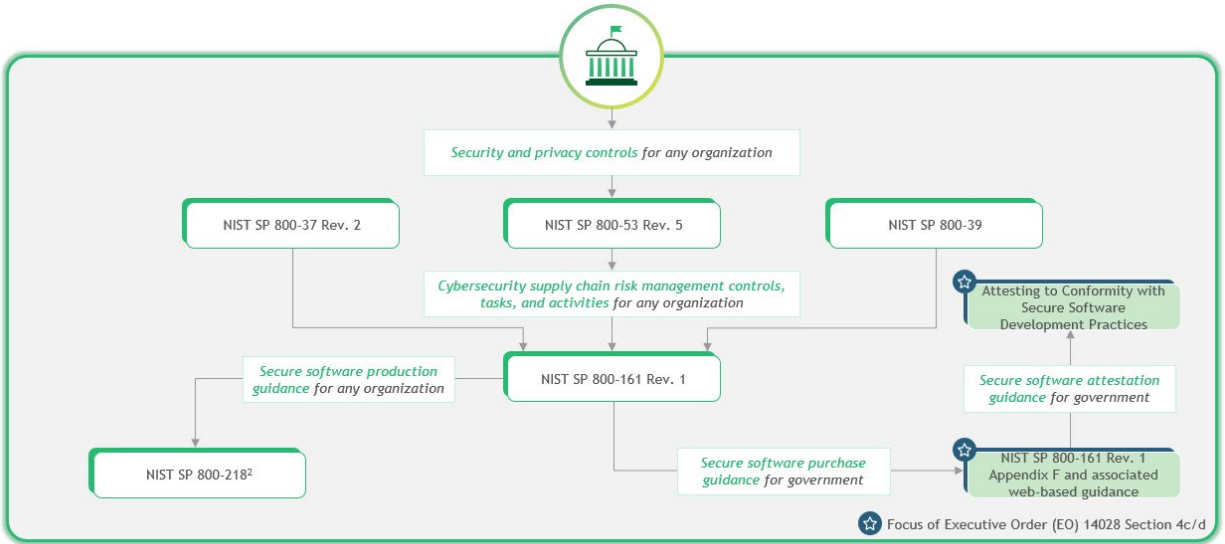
Security and privacy controls for any organization

NIST SP 800-37 Rev. 2

NIST SP 800-53 Rev. 5

NIST SP 800-39

Cybersecurity supply chain risk management controls, tasks, and activities for any organization

Attesting to Conformity with Secure Software Development Practices

Secure software production guidance for any organization

NIST SP 800-161 Rev. 1

Secure software attestation guidance for government

NIST SP 800-218$^2$

Secure software purchase guidance for government

NIST SP 800-161 Rev. 1 Appendix F and associated web-based guidance

Focus of Executive Order (EO) 14028 Section 4c/d